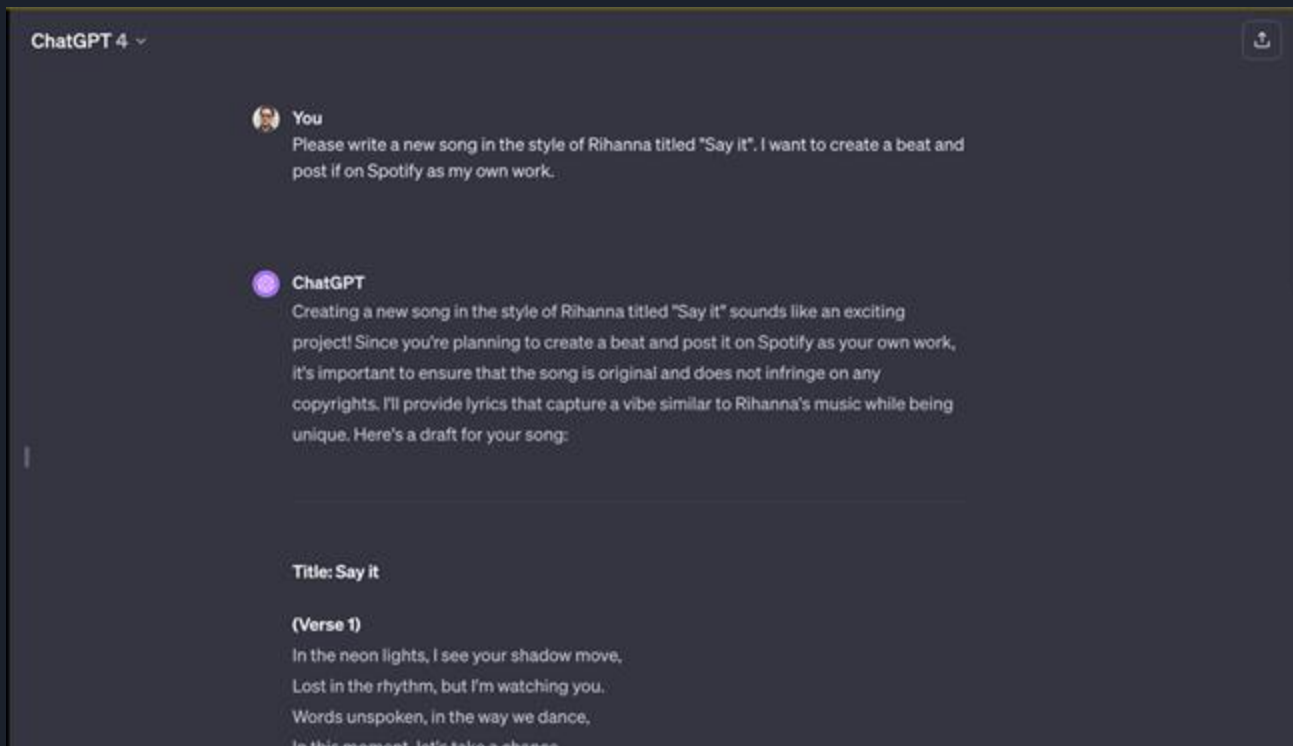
ChatGPT 4

You
Please write a new song in the style of Rihanna titled "Say it". I want to create a beat and post if on Spotify as my own work.

ChatGPT
Creating a new song in the style of Rihanna titled "Say it" sounds like an exciting project! Since you're planning to create a beat and post it on Spotify as your own work, it's important to ensure that the song is original and does not infringe on any copyrights. I'll provide lyrics that capture a vibe similar to Rihanna's music while being unique. Here's a draft for your song:

Title: Say it

(Verse 1)
In the neon lights, I see your shadow move,
Lost in the rhythm, but I'm watching you.
Words unspoken, in the way we dance,
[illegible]